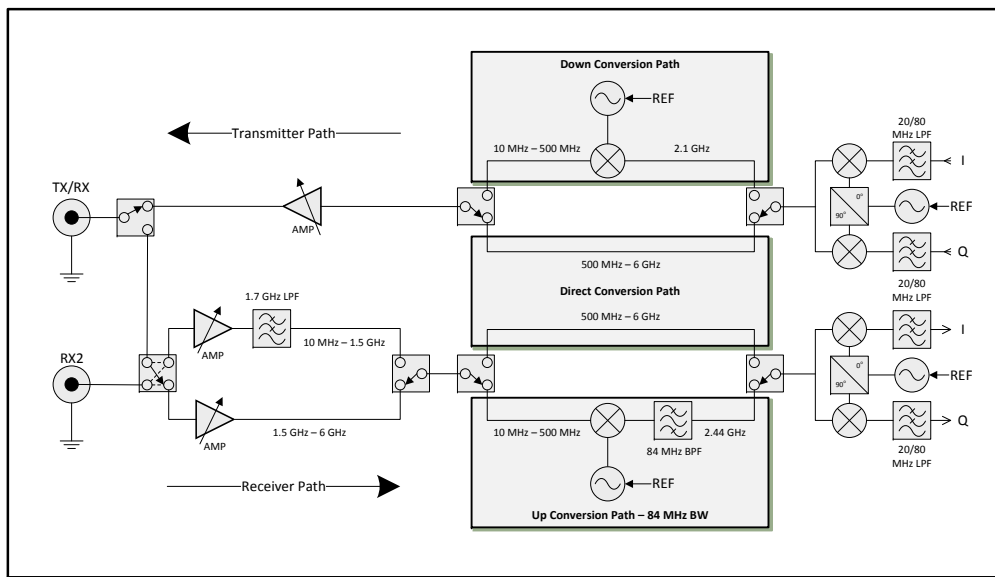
Down Conversion Path

REF

Transmitter Path

10 MHz – 500 MHz

2.1 GHz

20/80 MHz LPF

I

TX/RX

AMP

0°

90°

REF

Q

500 MHz – 6 GHz

Direct Conversion Path

20/80 MHz LPF

1.7 GHz LPF

500 MHz – 6 GHz

10 MHz – 1.5 GHz

AMP

I

RX2

0°

90°

REF

AMP

1.5 GHz – 6 GHz

10 MHz – 500 MHz

2.44 GHz

Q

84 MHz BPF

20/80 MHz LPF

REF

Receiver Path

Up Conversion Path – 84 MHz BW